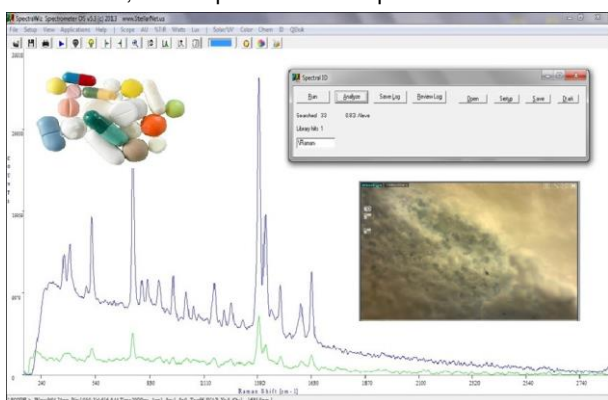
SpectraWiz Spectrometer OS v5.3 (c) 2013 www.StellarNet.us

File Setup View Applications Help | Scope All %T/R Watts Lux | Solar/UV Color Chem ID QBuk

Spectral ID

Run Analyze Save Log Review Log Open Setup Save Quit

Searched 33 0.93 Aleve

Library Nbr 1

Raman

Raman Shift (cm-1)

240 540 840 1110 1380 1600 1870 2100 2520 2740

2000

1500

1000

500

0

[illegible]